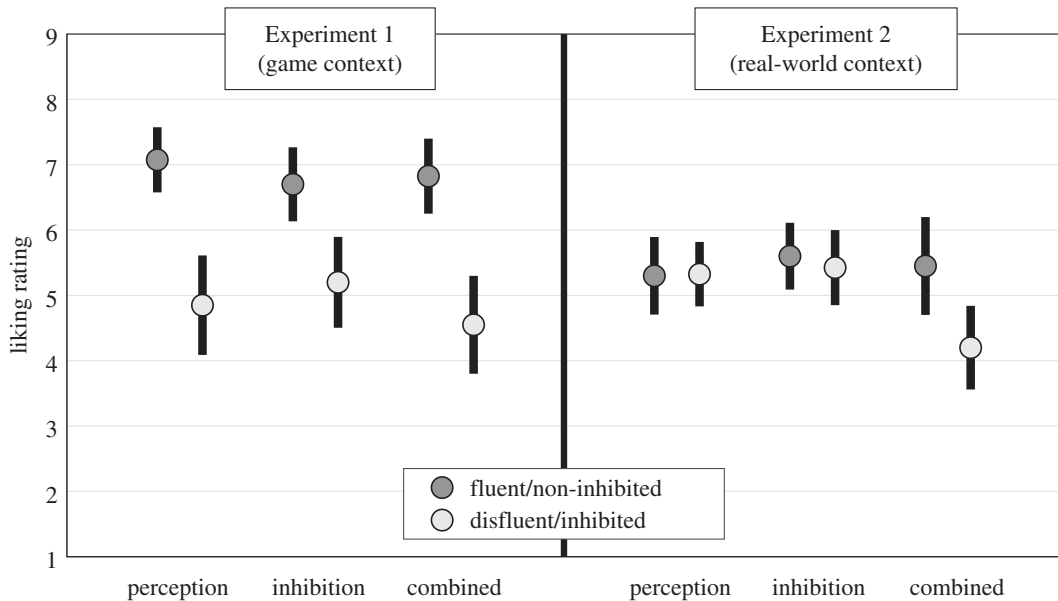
Experiment 1
(game context)

Experiment 2
(real-world context)

liking rating

9
8
7
6
5
4
3
2
1

fluent/non-inhibited
disfluent/inhibited

perception inhibition combined perception inhibition combined